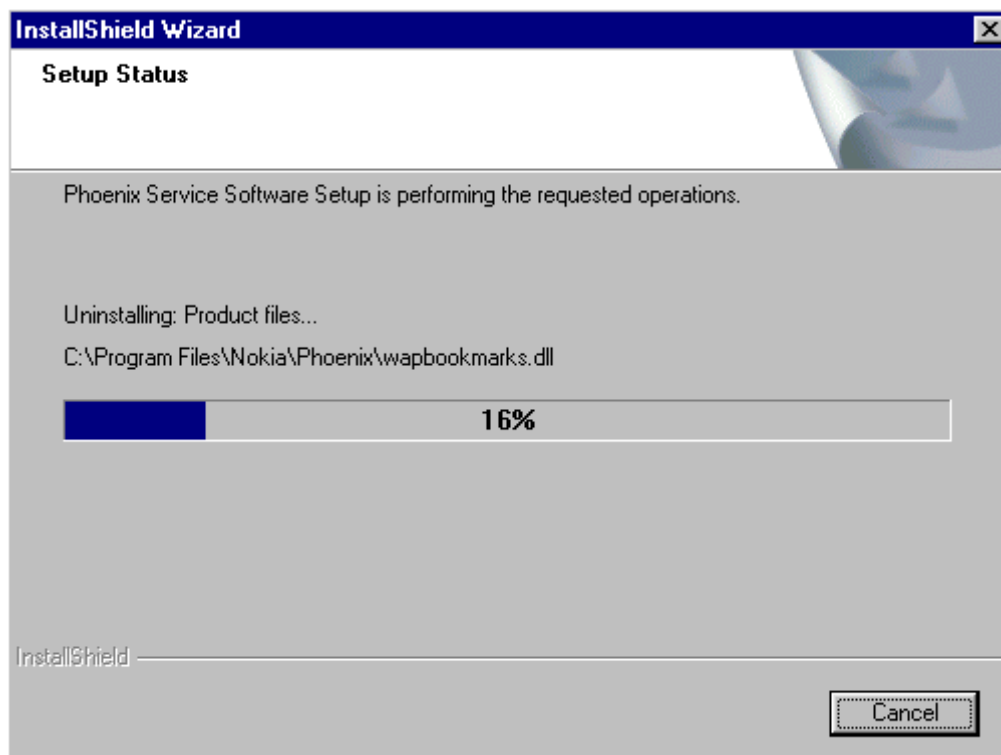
InstallShield Wizard

Setup Status

Phoenix Service Software Setup is performing the requested operations.

Uninstalling: Product files...

C:\Program Files\Nokia\Phoenix\wapbookmarks.dll

16%

InstallShield

Cancel